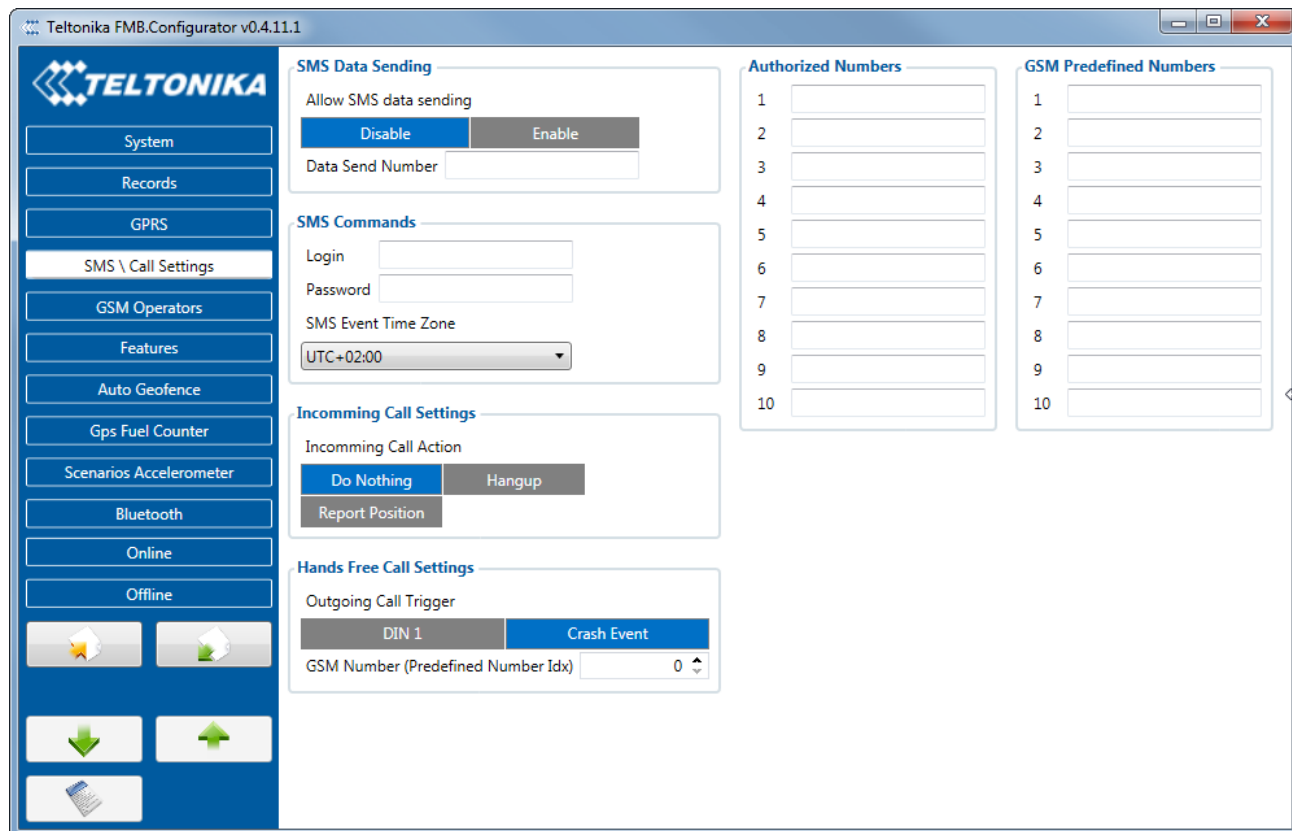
Teltonika FMB.Configurator v0.4.11.1

TELTONIKA

System
Records
GPRS
SMS \ Call Settings
GSM Operators
Features
Auto Geofence
Gps Fuel Counter
Scenarios Accelerometer
Bluetooth
Online
Offline

SMS Data Sending
Allow SMS data sending
Disable
Enable
Data Send Number

SMS Commands
Login
Password
SMS Event Time Zone
UTC+02:00

Incomming Call Settings
Incomming Call Action
Do Nothing
Hangup
Report Position

Hands Free Call Settings
Outgoing Call Trigger
DIN 1
Crash Event
GSM Number (Predefined Number Idx) 0

Authorized Numbers
1
2
3
4
5
6
7
8
9
10

GSM Predefined Numbers
1
2
3
4
5
6
7
8
9
10